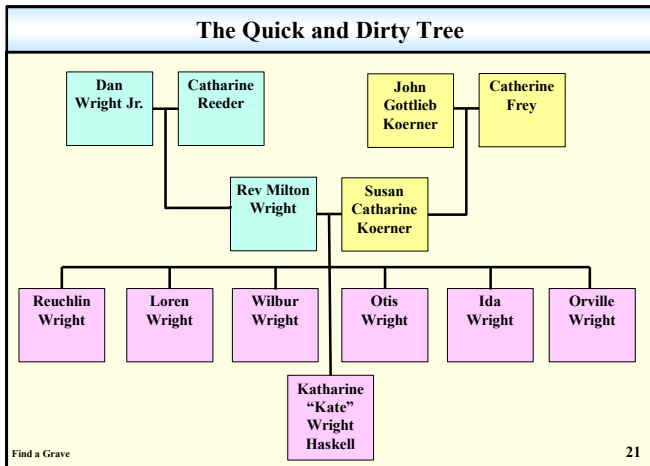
The Quick and Dirty Tree

Dan Wright Jr.

Catharine Reeder

John Gottlieb Koerner

Catherine Frey

Rev Milton Wright

Susan Catharine Koerner

Reuchlin Wright

Loren Wright

Wilbur Wright

Otis Wright

Ida Wright

Orville Wright

Katharine "Kate" Wright Haskell

Find a Grave

21